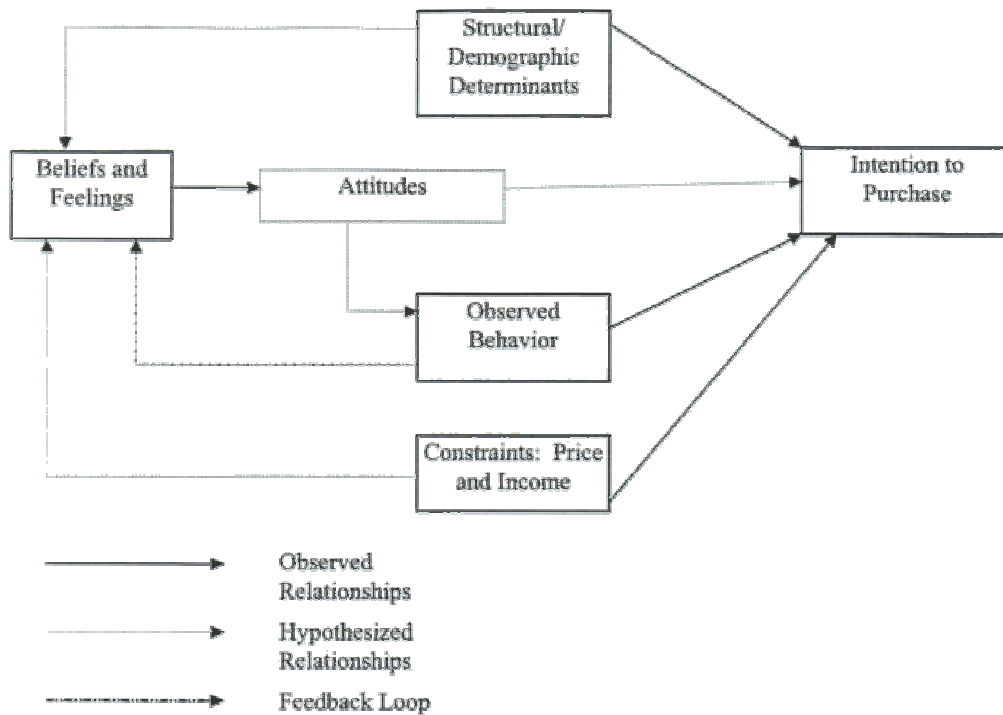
Structural/ Demographic Determinants

Beliefs and Feelings

Attitudes

Intention to Purchase

Observed Behavior

Constraints: Price and Income

Observed Relationships

Hypothesized Relationships

Feedback Loop